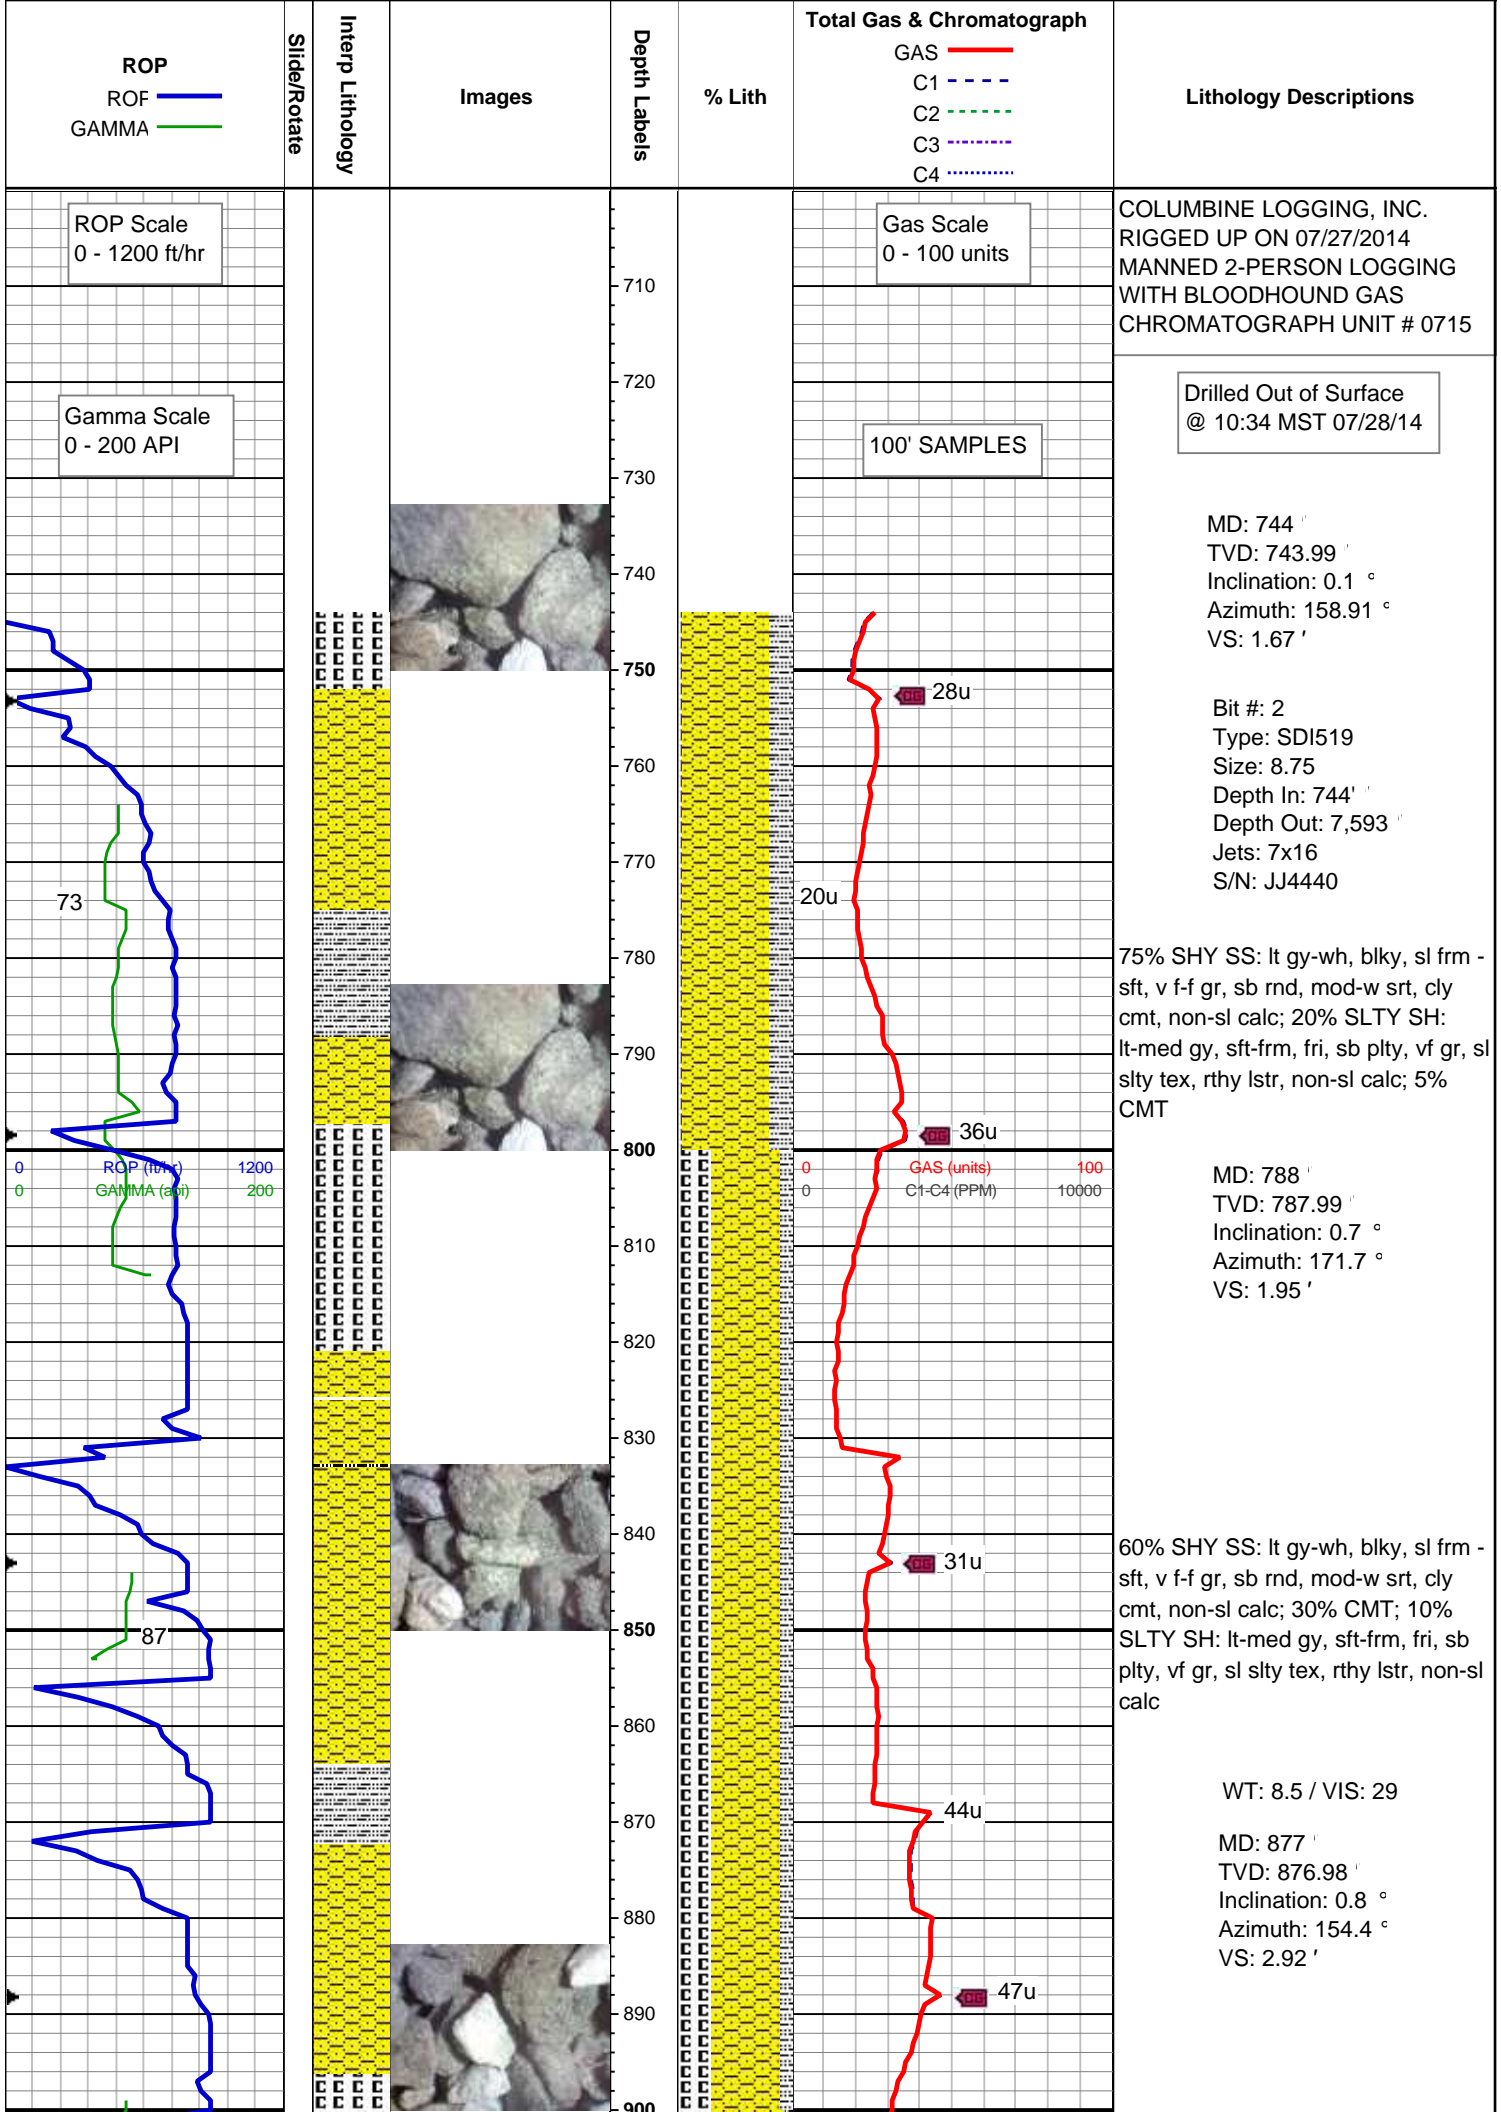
ROP
ROP
GAMMA

Slide/Rotate

Interp Lithology

Images

Depth Labels

% Lith

Total Gas & Chromatograph
GAS
C1
C2
C3
C4

Lithology Descriptions

ROP Scale
0 - 1200 ft/hr

Gamma Scale
0 - 200 API

73

87

0 ROP (ft/hr) 1200
0 GAMMA (api) 200

710
720
730
740
750
760
770
780
790
800
810
820
830
840
850
860
870
880
890
900

Gas Scale
0 - 100 units

100' SAMPLES

28u
20u
36u
0 GAS (units) 100
0 C1-C4 (PPM) 10000
31u
44u
47u

COLUMBINE LOGGING, INC. RIGGED UP ON 07/27/2014 MANNED 2-PERSON LOGGING WITH BLOODHOUND GAS CHROMATOGRAPH UNIT # 0715

Drilled Out of Surface
@ 10:34 MST 07/28/14

MD: 744
TVD: 743.99
Inclination: 0.1 °
Azimuth: 158.91 °
VS: 1.67 '

Bit #: 2
Type: SDI519
Size: 8.75
Depth In: 744'
Depth Out: 7,593
Jets: 7x16
S/N: JJ4440

75% SHY SS: lt gy-wh, blky, sl frm - sft, v f-f gr, sb rnd, mod-w srt, cly cmt, non-sl calc; 20% SLTY SH: lt-med gy, sft-frm, fri, sb plty, vf gr, sl slty tex, rthy lstr, non-sl calc; 5% CMT

MD: 788
TVD: 787.99
Inclination: 0.7 °
Azimuth: 171.7 °
VS: 1.95 '

60% SHY SS: lt gy-wh, blky, sl frm - sft, v f-f gr, sb rnd, mod-w srt, cly cmt, non-sl calc; 30% CMT; 10% SLTY SH: lt-med gy, sft-frm, fri, sb plty, vf gr, sl slty tex, rthy lstr, non-sl calc

WT: 8.5 / VIS: 29

MD: 877
TVD: 876.98
Inclination: 0.8 °
Azimuth: 154.4 °
VS: 2.92 '